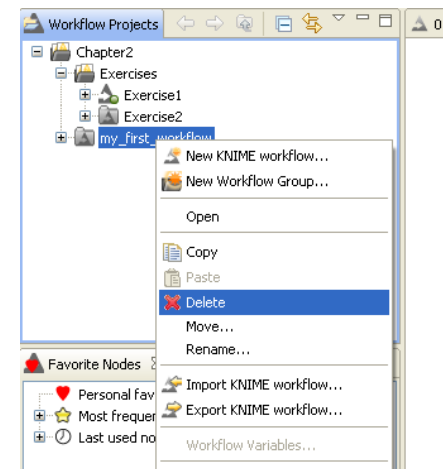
Workflow Projects

Chapter2
Exercises
Exercise1
Exercise2
my_first_workflow

New KNIME workflow...
New Workflow Group...
Open
Copy
Paste
Delete
Move...
Rename...
Import KNIME workflow...
Export KNIME workflow...
Workflow Variables...

Favorite Nodes
Personal fav
Most frequen
Last used no